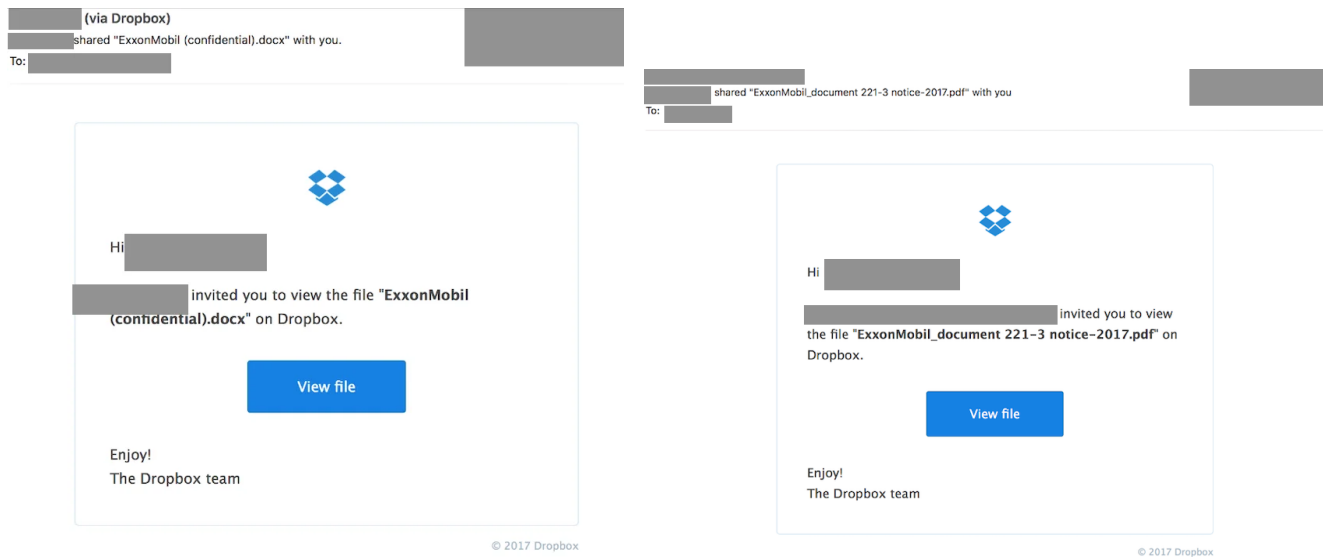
(via Dropbox)
shared "ExxonMobil (confidential).docx" with you.
To:

Hi

invited you to view the file "**ExxonMobil (confidential).docx**" on Dropbox.

View file

Enjoy!
The Dropbox team

© 2017 Dropbox

shared "ExxonMobil_document 221-3 notice-2017.pdf" with you
To:

Hi

invited you to view the file "**ExxonMobil_document 221-3 notice-2017.pdf**" on Dropbox.

View file

Enjoy!
The Dropbox team

© 2017 Dropbox